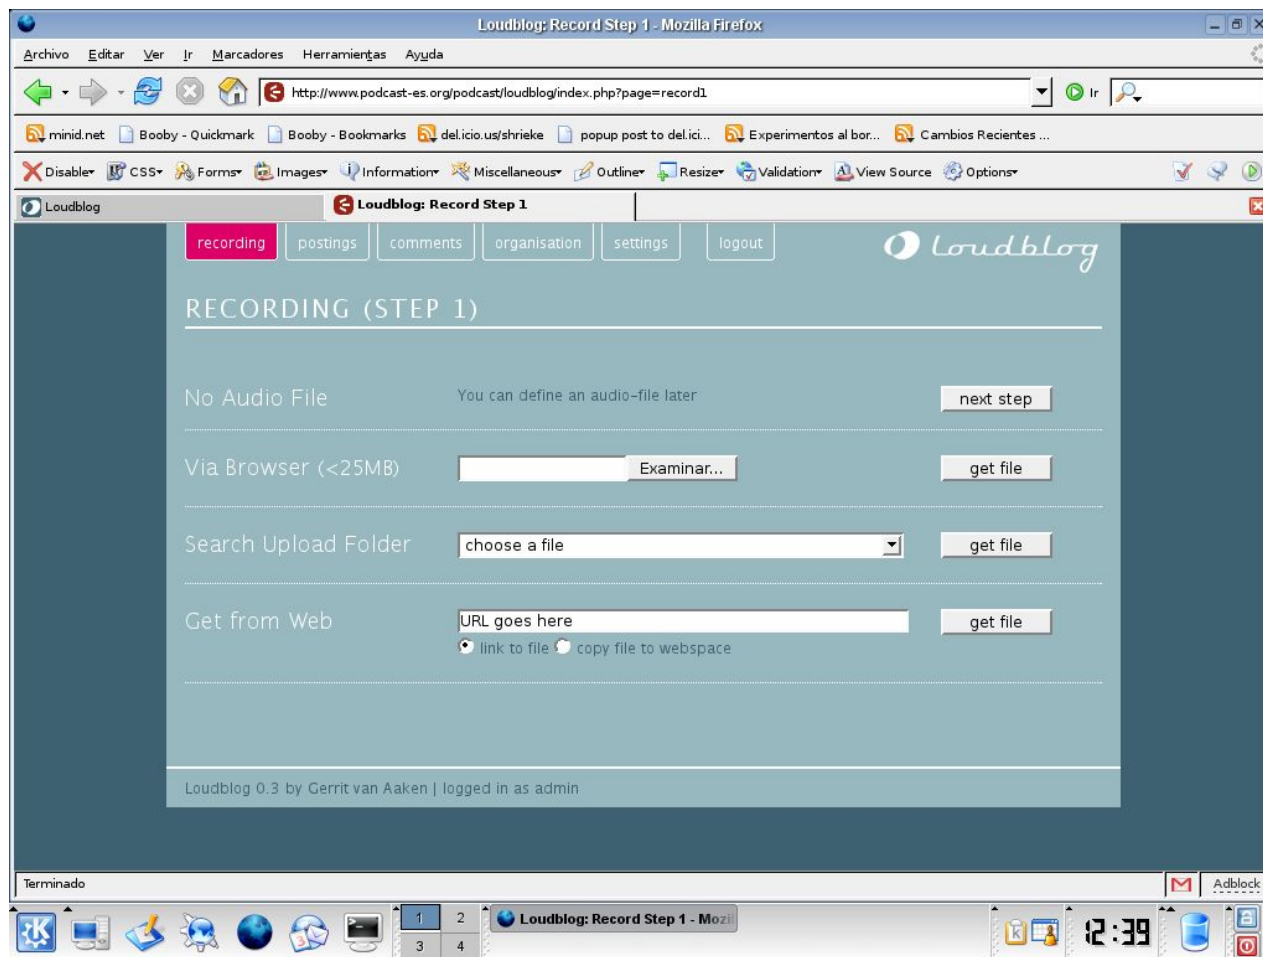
Loudblog: Record Step 1 - Mozilla Firefox

Archivo Editar Ver Ir Marcadores Herramientas Ayuda

http://www.podcast-es.org/podcast/loudblog/index.php?page=record1

Ir

minid.net Booby - Quickmark Booby - Bookmarks del.icio.us/shrieke popup post to del.ici... Experimentos al bor... Cambios Recientes ...

Disable CSS Forms Images Information Miscellaneous Outline Resize Validation View Source Options

Loudblog Loudblog: Record Step 1

recording postings comments organisation settings logout

loudblog

RECORDING (STEP 1)

No Audio File You can define an audio-file later next step

Via Browser (<25MB) Examinar... get file

Search Upload Folder choose a file get file

Get from Web URL goes here get file

link to file copy file to webspace

Loudblog 0.3 by Gerrit van Aaken | logged in as admin

Terminado

Adblock

1 2 3 4

Loudblog: Record Step 1 - Mozi

12:39